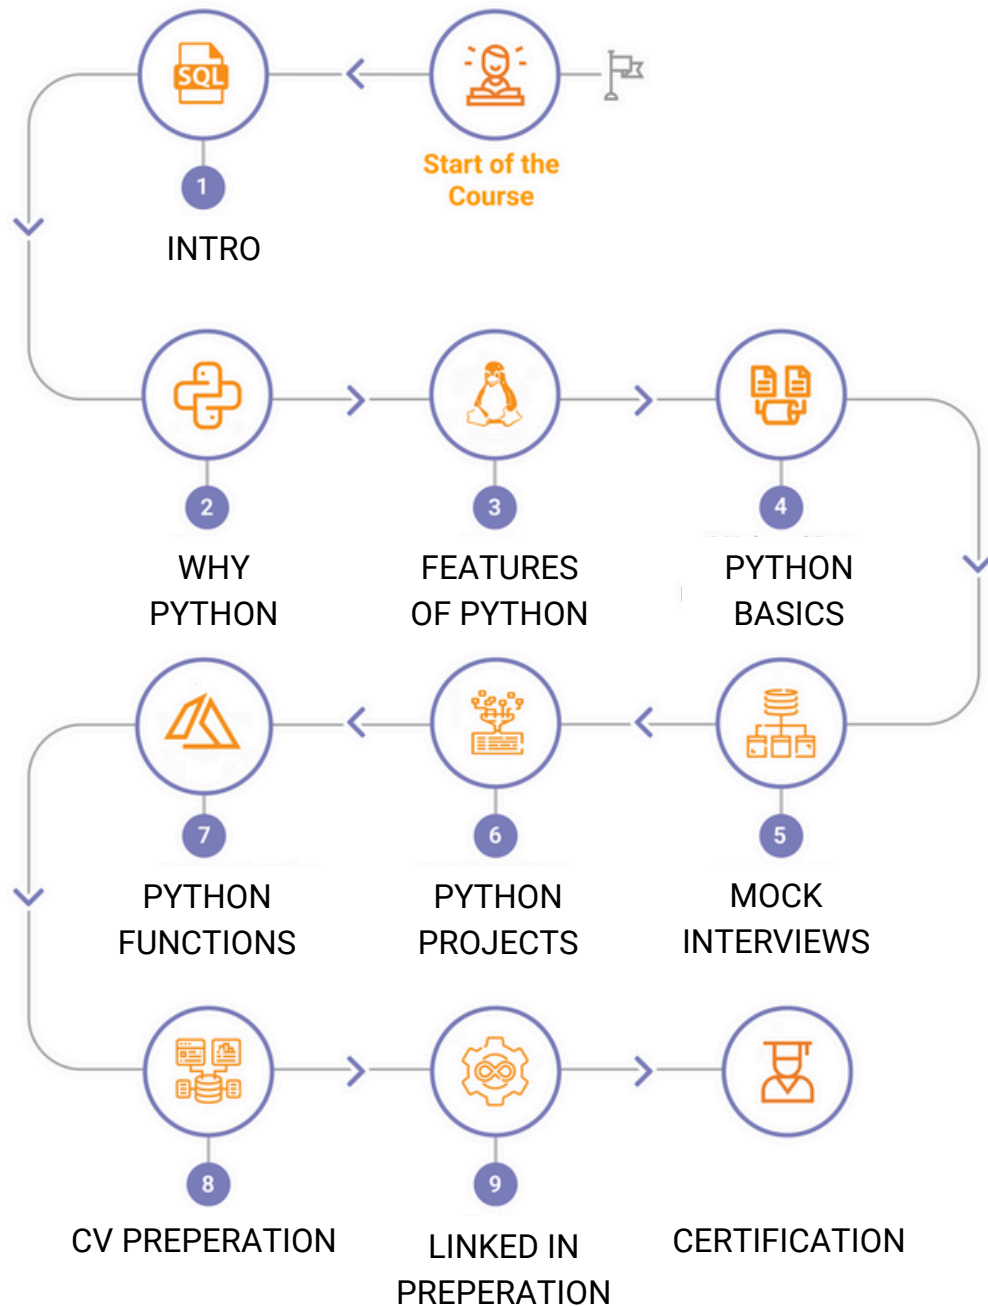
SQL

Start of the Course

1

INTRO

2

WHY PYTHON

3

FEATURES OF PYTHON

4

PYTHON BASICS

5

MOCK INTERVIEWS

6

PYTHON PROJECTS

7

PYTHON FUNCTIONS

8

CV PREPERATION

9

LINKED IN PREPERATION

CERTIFICATION